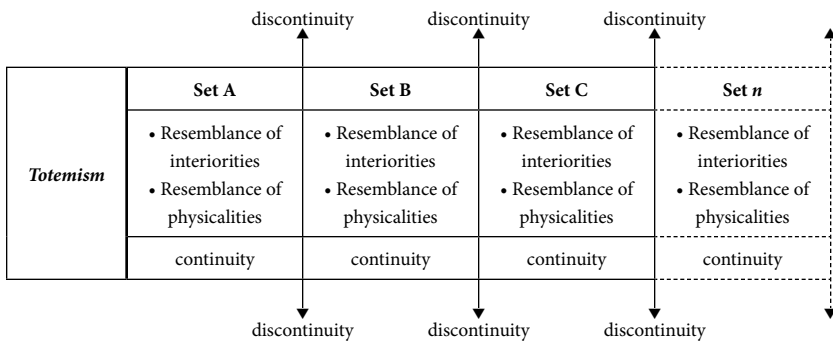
discontinuity discontinuity discontinuity

| *Totemism* | Set A | Set B | Set C | Set *n* |
|---|---|---|---|---|
| | • Resemblance of interiorities • Resemblance of physicalities | • Resemblance of interiorities • Resemblance of physicalities | • Resemblance of interiorities • Resemblance of physicalities | • Resemblance of interiorities • Resemblance of physicalities |
| | continuity | continuity | continuity | continuity |

discontinuity discontinuity discontinuity